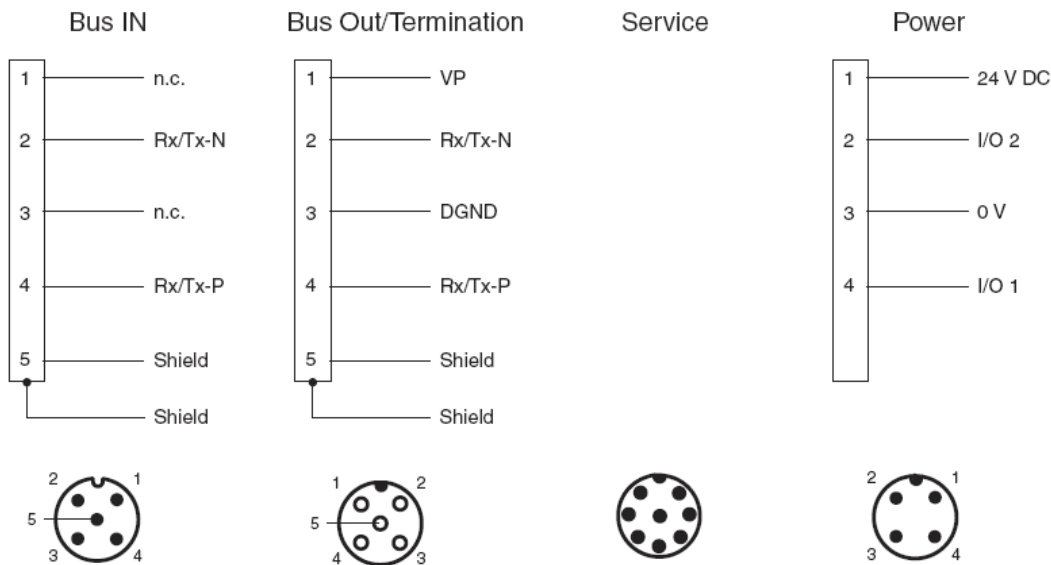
Bus IN

1 n.c.
2 Rx/Tx-N
3 n.c.
4 Rx/Tx-P
5 Shield
Shield

2 1
5
3 4

Bus Out/Termination

1 VP
2 Rx/Tx-N
3 DGND
4 Rx/Tx-P
5 Shield
Shield

1 2
5
4 3

Service

Power

1 24 V DC
2 I/O 2
3 0 V
4 I/O 1

2 1
3 4